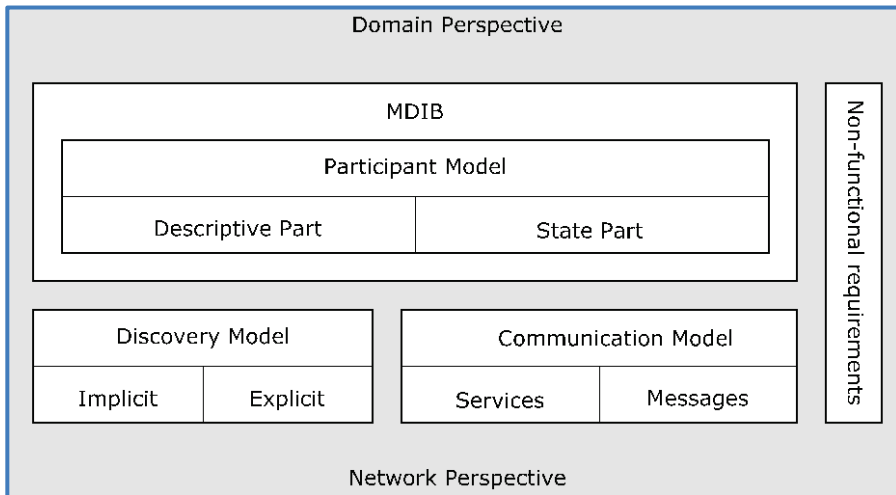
Domain Perspective

MDIB

Participant Model

Descriptive Part

State Part

Non-functional requirements

Discovery Model

Implicit

Explicit

Communication Model

Services

Messages

Network Perspective